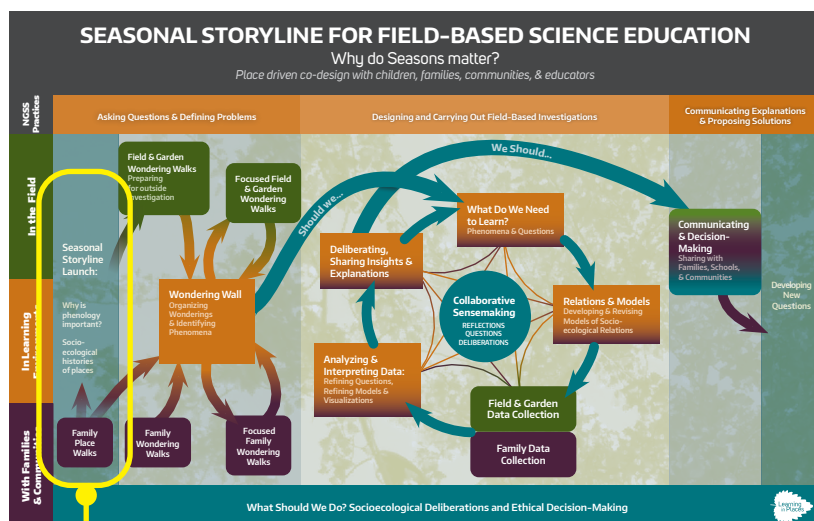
SEASONAL STORYLINE FOR FIELD-BASED SCIENCE EDUCATION

Why do Seasons matter?

Place driven co-design with children, families, communities, & educators

NGSS Practices

Asking Questions & Defining Problems

Designing and Carrying Out Field-Based Investigations

Communicating Explanations & Proposing Solutions

In the Field

In Learning Environments

With Families & Communities

Seasonal Storyline Launch:

Why is phenology important?

Socio-ecological histories of places

Field & Garden Wondering Walks

Preparing for outside investigation

Focused Field & Garden Wondering Walks

Wondering Wall

Organizing Wonderings & Identifying Phenomena

Family Place Walks

Family Wondering Walks

Focused Family Wondering Walks

Should we...

We Should...

What Do We Need to Learn?

Phenomena & Questions

Deliberating, Sharing Insights & Explanations

Collaborative Sensemaking

REFLECTIONS QUESTIONS DELIBERATIONS

Relations & Models

Developing & Revising Models of Socio-ecological Relations

Analyzing & Interpreting Data:

Refining Questions, Refining Models & Visualizations

Field & Garden Data Collection

Family Data Collection

Communicating & Decision-Making

Sharing with Families, Schools, & Communities

Developing New Questions

What Should We Do? Socioecological Deliberations and Ethical Decision-Making

Learning in Places